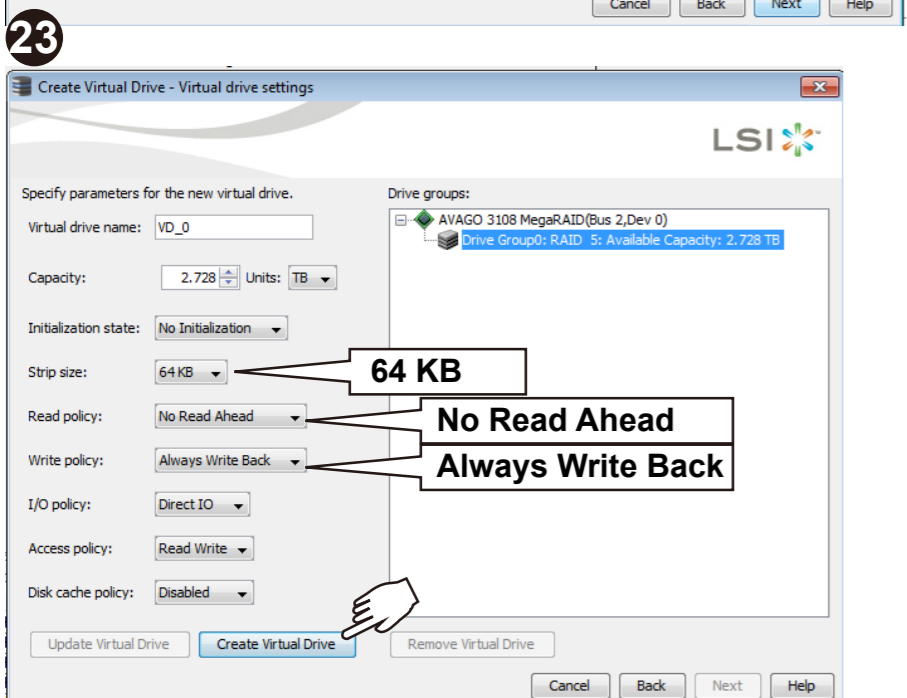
Cancel Back Next Help

23

Create Virtual Drive - Virtual drive settings

LSI

Specify parameters for the new virtual drive.

Virtual drive name: VD_0

Capacity: 2.728 Units: TB

Initialization state: No Initialization

Strip size: 64 KB

Read policy: No Read Ahead

Write policy: Always Write Back

I/O policy: Direct IO

Access policy: Read Write

Disk cache policy: Disabled

Drive groups:

AVAGO 3108 MegaRAID(Bus 2,Dev 0)

Drive Group0: RAID 5: Available Capacity: 2.728 TB

64 KB

No Read Ahead

Always Write Back

Update Virtual Drive Create Virtual Drive Remove Virtual Drive

Cancel Back Next Help